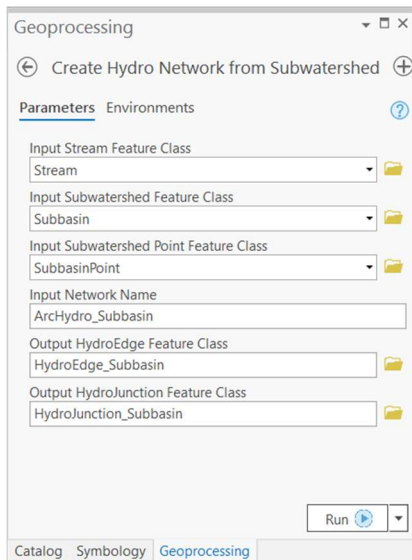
Geoprocessing

Create Hydro Network from Subwatershed

Parameters Environments

Input Stream Feature Class
Stream

Input Subwatershed Feature Class
Subbasin

Input Subwatershed Point Feature Class
SubbasinPoint

Input Network Name
ArcHydro_Subbasin

Output HydroEdge Feature Class
HydroEdge_Subbasin

Output HydroJunction Feature Class
HydroJunction_Subbasin

Run

Catalog Symbology Geoprocessing